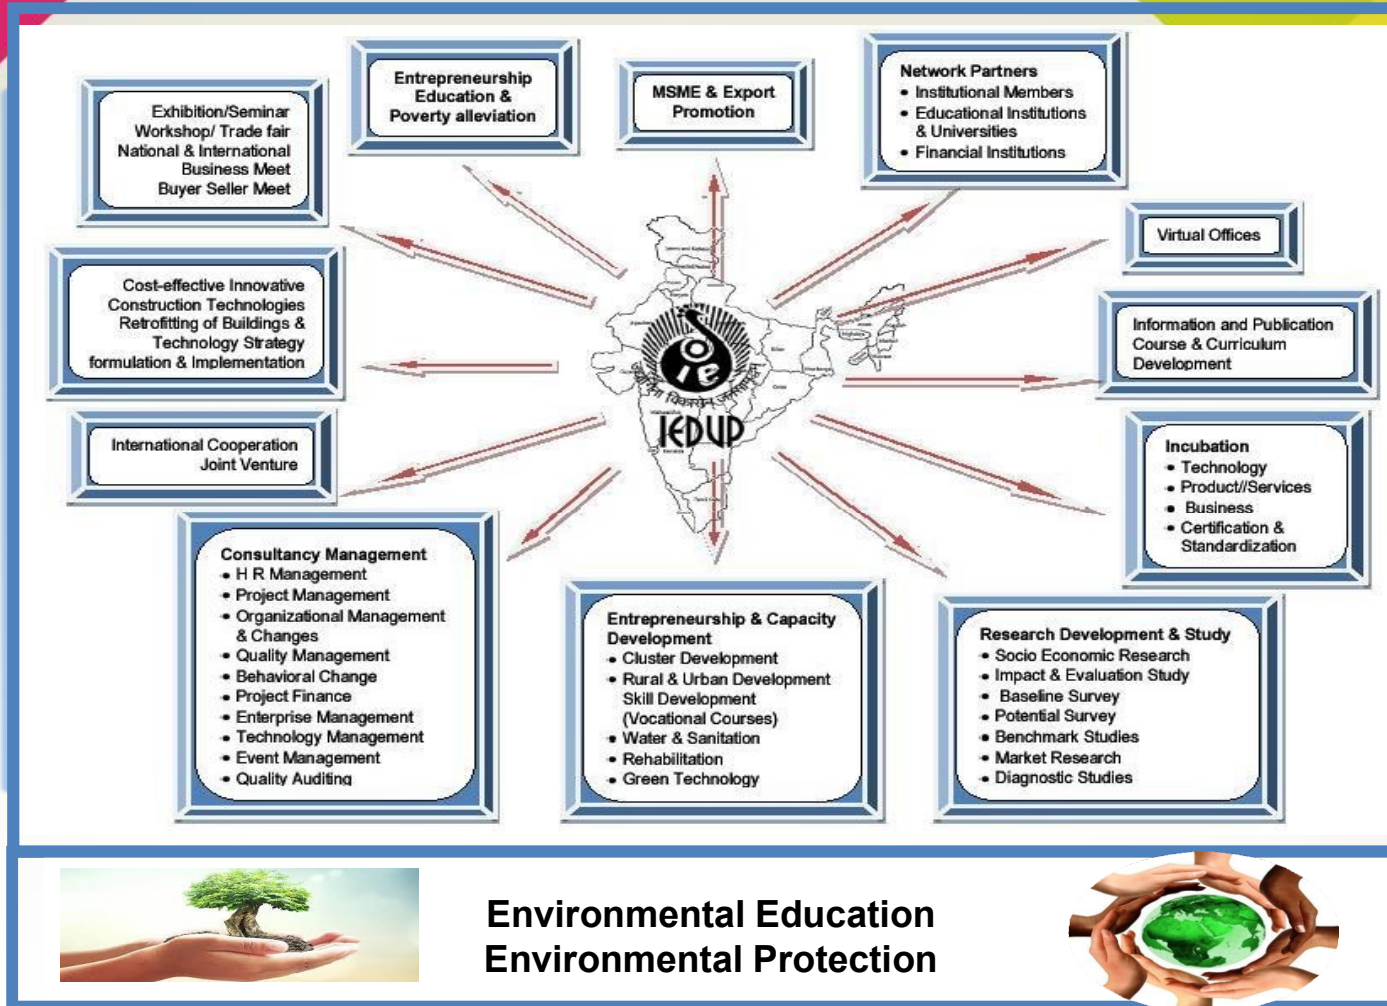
Exhibition/Seminar
Workshop/ Trade fair
National & International
Business Meet
Buyer Seller Meet

Entrepreneurship
Education &
Poverty alleviation

MSME & Export
Promotion

Network Partners
• Institutional Members
• Educational Institutions & Universities
• Financial Institutions

Virtual Offices

Cost-effective Innovative
Construction Technologies
Retrofitting of Buildings &
Technology Strategy
formulation & Implementation

Information and Publication
Course & Curriculum
Development

International Cooperation
Joint Venture

IEDUP

Incubation
• Technology
• Product//Services
• Business
• Certification & Standardization

Consultancy Management
• H R Management
• Project Management
• Organizational Management & Changes
• Quality Management
• Behavioral Change
• Project Finance
• Enterprise Management
• Technology Management
• Event Management
• Quality Auditing

Entrepreneurship & Capacity Development
• Cluster Development
• Rural & Urban Development Skill Development (Vocational Courses)
• Water & Sanitation
• Rehabilitation
• Green Technology

Research Development & Study
• Socio Economic Research
• Impact & Evaluation Study
• Baseline Survey
• Potential Survey
• Benchmark Studies
• Market Research
• Diagnostic Studies

Environmental Education
Environmental Protection